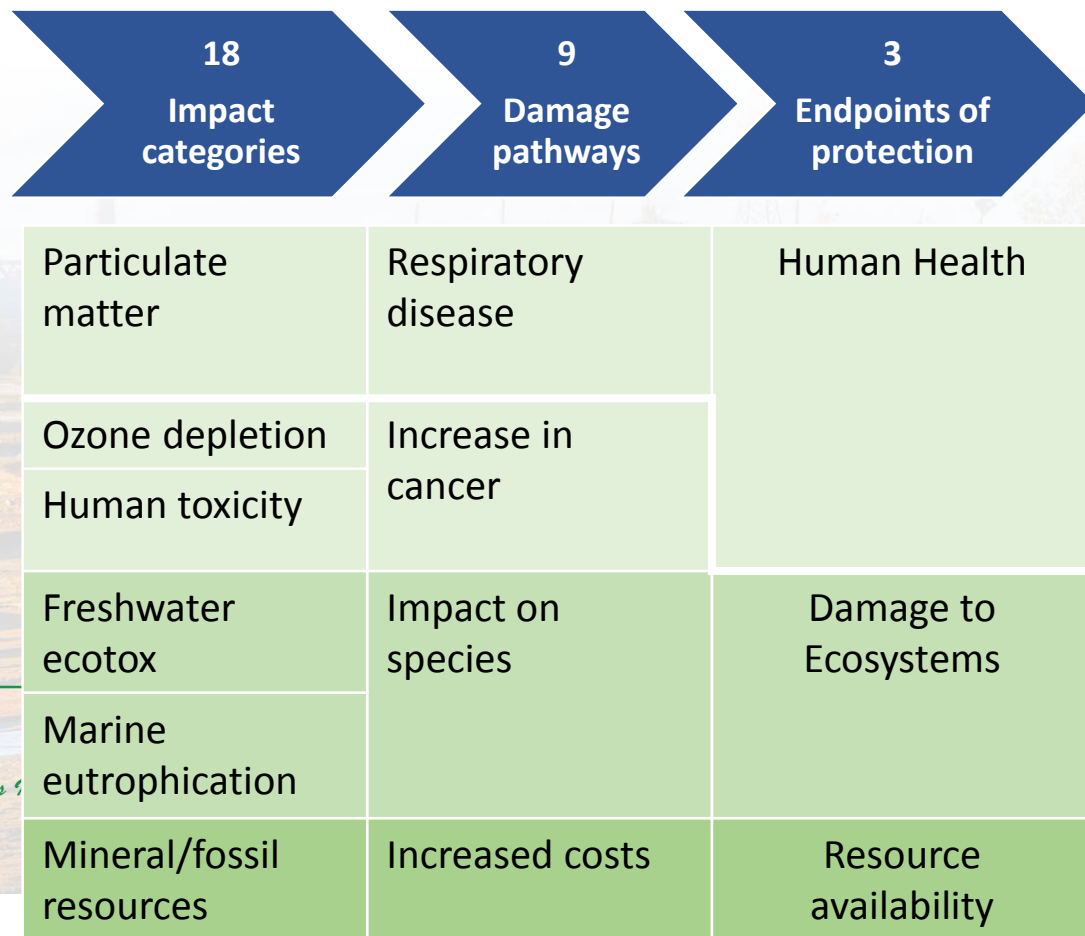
18
Impact categories

9
Damage pathways

3
Endpoints of protection

| | | |
|---|---|---|
| Particulate matter | Respiratory disease | Human Health |
| Ozone depletion | Increase in cancer | |
| Human toxicity | | |
| Freshwater ecotox | Impact on species | Damage to Ecosystems |
| Marine eutrophication | | |
| Mineral/fossil resources | Increased costs | Resource availability |